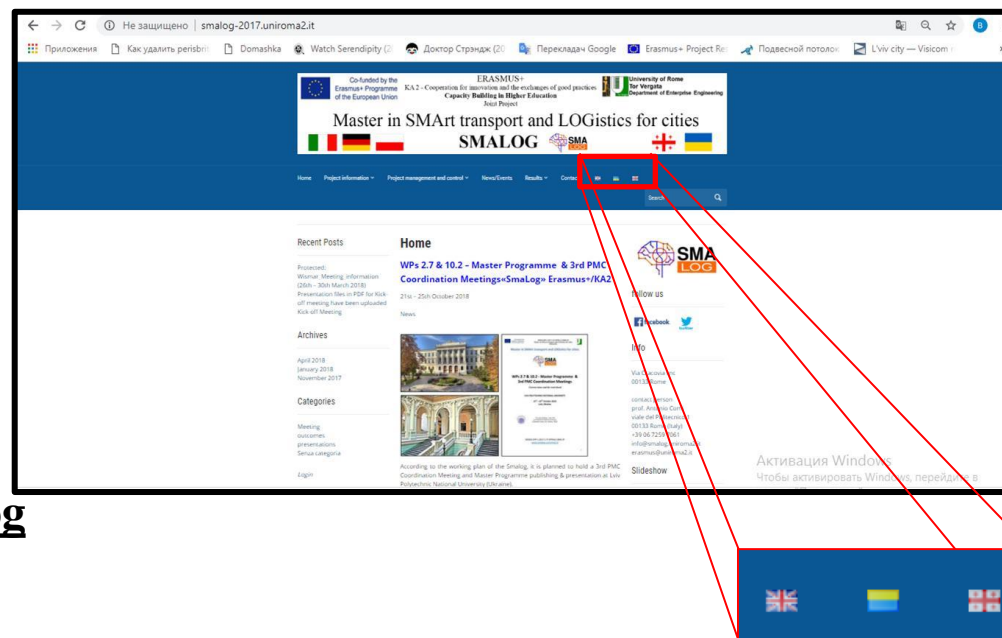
Не защищено | smalog-2017.uniroma2.it

Приложения Как удалить perisbri Domashka Watch Serendipity (2 Доктор Стрэндж (20 Переводчик Google Erasmus+ Project Re Подвесной потолок L'viv city — Visicom

Co-funded by the Erasmus+ Programme of the European Union

ERASMUS+
KA 2 - Cooperation for innovation and the exchanges of good practices
Capacity Building in Higher Education
Joint Project

University of Rome Tor Vergata Department of Enterprise Engineering

Master in SMArt transport and LOGistics for cities
SMALOG

Home Project information Project management and control News/Events Results Contact

Search

Recent Posts

Protected: Wismar Meeting information (26th – 30th March 2018)
Presentation files in PDF for Kick-off meeting have been uploaded
Kick-off Meeting

Archives

April 2018
January 2018
November 2017

Categories

Meeting
outcomes
presentations
Senza categoria

Login

Home

WPs 2.7 & 10.2 – Master Programme & 3rd PMC Coordination Meetings«SmaLog» Erasmus+/KA2

21st – 25th October 2018

News

WPs 2.7 & 10.2 - Master Programme & 3rd PMC Coordination Meetings

According to the working plan of the Smalog, it is planned to hold a 3rd PMC Coordination Meeting and Master Programme publishing & presentation at Lviv Polytechnic National University (Ukraine).

SMA LOG

Follow us

Facebook

Info

Via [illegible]
00133 Rome

contact person
prof. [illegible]
viale del Politecnico
00133 Rome (Italy)
+39 06 7259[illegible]
info@smalog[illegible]
erasmus@uniroma2.it

Slideshow

Активация Windows
Чтобы активировать Windows, перейдите в

g